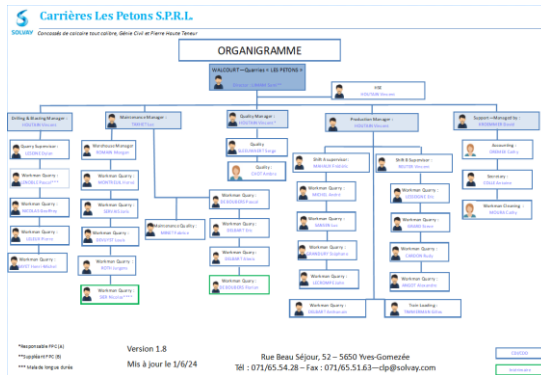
SOLVAY

Carrières Les Petons S.P.R.L.

Concession de calcaire tout calibre, Génie Civil et Pierre Haute Teneur

ORGANIGRAMME

WALCOURT – Quarries « LES PETONS »

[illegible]

HSE
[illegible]

Drilling & Blasting Manager :
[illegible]

Maintenance Manager :
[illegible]

Quality Manager :
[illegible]

Production Manager :
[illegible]

Support – Manager Sv. :
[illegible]

Quarry Supervisor :
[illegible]

Workshop Manager :
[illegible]

Quality :
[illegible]

Quality :
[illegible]

Shift Supervisor :
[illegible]

Shift Supervisor :
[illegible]

Accounting :
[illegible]

Workman Quarry :
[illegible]

Workman Quarry :
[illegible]

Workman Quarry :
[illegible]

Workman Quarry :
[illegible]

Workman Quarry :
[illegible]

Secretary :
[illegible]

Workman Quarry :
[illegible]

Workman Quarry :
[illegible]

Workman Quarry :
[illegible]

Workman Quarry :
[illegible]

Workman Quarry :
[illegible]

Workman Cleaning :
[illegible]

Workman Quarry :
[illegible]

Workman Quarry :
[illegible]

Maintenance Quality :
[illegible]

Workman Quarry :
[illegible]

Workman Quarry :
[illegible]

Workman Quarry :
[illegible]

Workman Quarry :
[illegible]

Workman Quarry :
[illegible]

Workman Quarry :
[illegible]

Workman Quarry :
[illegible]

Workman Quarry :
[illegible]

Workman Quarry :
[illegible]

Workman Quarry :
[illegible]

Workman Quarry :
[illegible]

Workman Quarry :
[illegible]

Workman Quarry :
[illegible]

Team Leading :
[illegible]

*Responsable FPC (A)
**Suppléant FPC (B)
*** Maladie longue durée

Version 1.8
Mis à jour le 1/6/24

Rue Beau Séjour, 52 – 5650 Yves-Gomezée
Tél : 071/65.54.28 – Fax : 071/65.51.63—clp@solvay.com

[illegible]
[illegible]